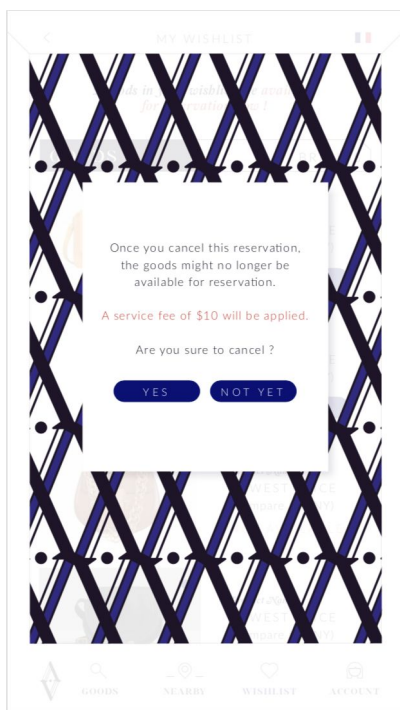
MY WISHLIST

Once you cancel this reservation, the goods might no longer be available for reservation.

A service fee of $10 will be applied.

Are you sure to cancel ?

YES

NOT YET

GOODS

NEARBY

WISHLIST

ACCOUNT